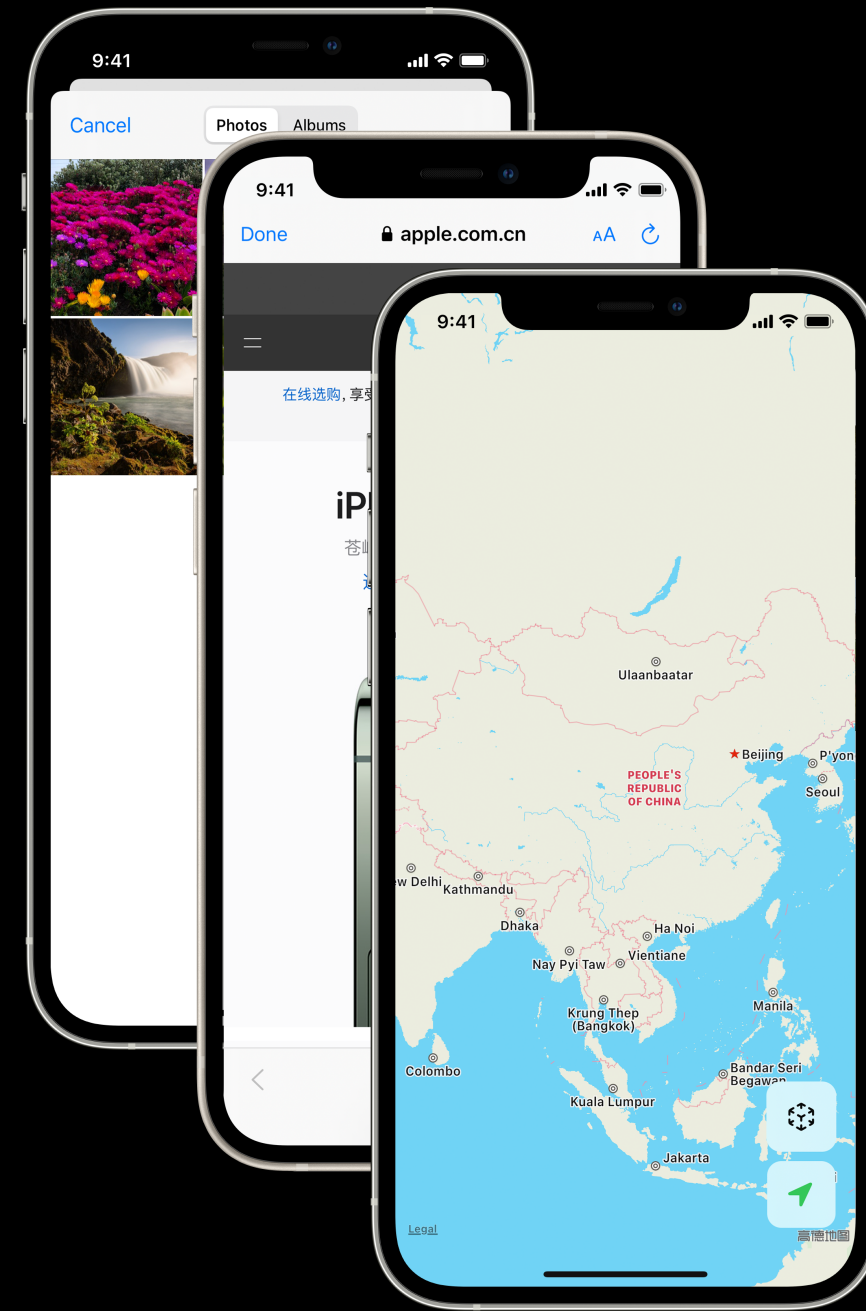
9:41

Cancel

Photos Albums

9:41

Done apple.com.cn AA

在线选购, 享受

iP

苍

9:41

Ulaanbaatar

Beijing

P'yon

Seoul

PEOPLE'S REPUBLIC OF CHINA

ew Delhi

Kathmandu

Dhaka

Ha Noi

Nay Pyi Taw

Vientiane

Manila

Krung Thep (Bangkok)

Colombo

Bandar Seri Begawan

Kuala Lumpur

Jakarta

Legal

高德地图